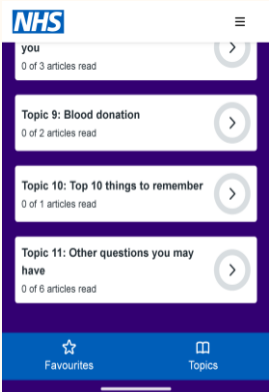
NHS

you
0 of 3 articles read

Topic 9: Blood donation
0 of 2 articles read

Topic 10: Top 10 things to remember
0 of 1 articles read

Topic 11: Other questions you may have
0 of 6 articles read

Favourites

Topics